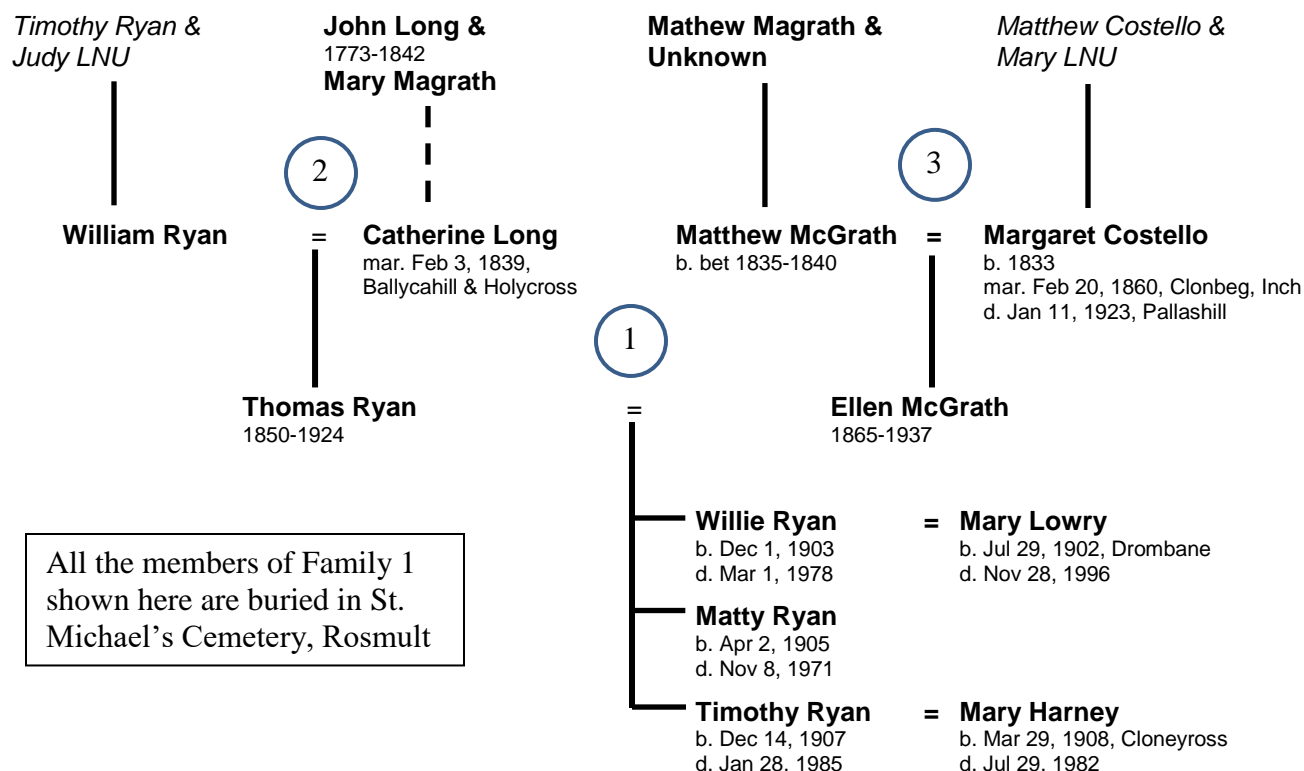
Timothy Ryan & Judy LNU

John Long &
1773-1842
Mary Magrath

Mathew Magrath & Unknown

Matthew Costello & Mary LNU

2

3

William Ryan = Catherine Long
mar. Feb 3, 1839, Ballycahill & Holycross

Matthew McGrath = Margaret Costello
b. bet 1835-1840

b. 1833
mar. Feb 20, 1860, Clonbeg, Inch
d. Jan 11, 1923, Pallashill

1

Thomas Ryan
1850-1924

=

Ellen McGrath
1865-1937

All the members of Family 1 shown here are buried in St. Michael's Cemetery, Rosmult

Willie Ryan
b. Dec 1, 1903
d. Mar 1, 1978

= Mary Lowry
b. Jul 29, 1902, Drombane
d. Nov 28, 1996

Matty Ryan
b. Apr 2, 1905
d. Nov 8, 1971

Timothy Ryan
b. Dec 14, 1907
d. Jan 28, 1985

= Mary Harney
b. Mar 29, 1908, Cloneyross
d. Jul 29, 1982